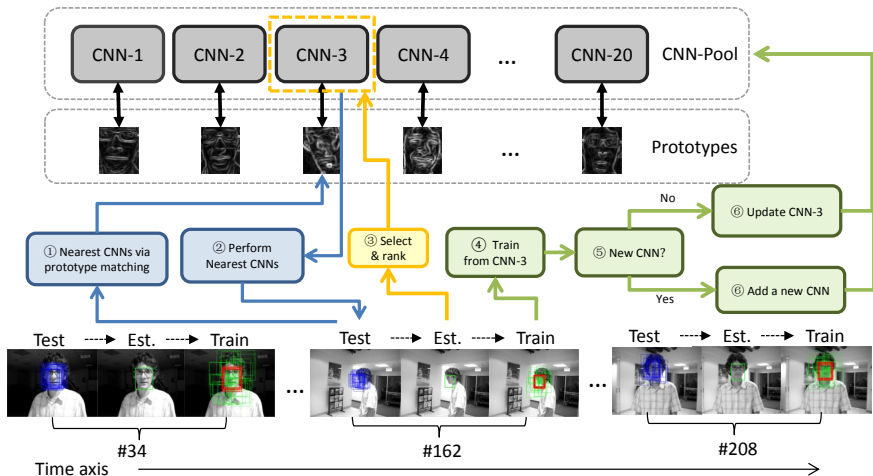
CNN-1 CNN-2 CNN-3 CNN-4 ... CNN-20 CNN-Pool

... Prototypes

① Nearest CNNs via prototype matching

② Perform Nearest CNNs

③ Select & rank

④ Train from CNN-3

⑤ New CNN?

No

⑥ Update CNN-3

Yes

⑥ Add a new CNN

Test Est. Train

...

Test Est. Train

...

Test Est. Train

#34

#162

#208

Time axis